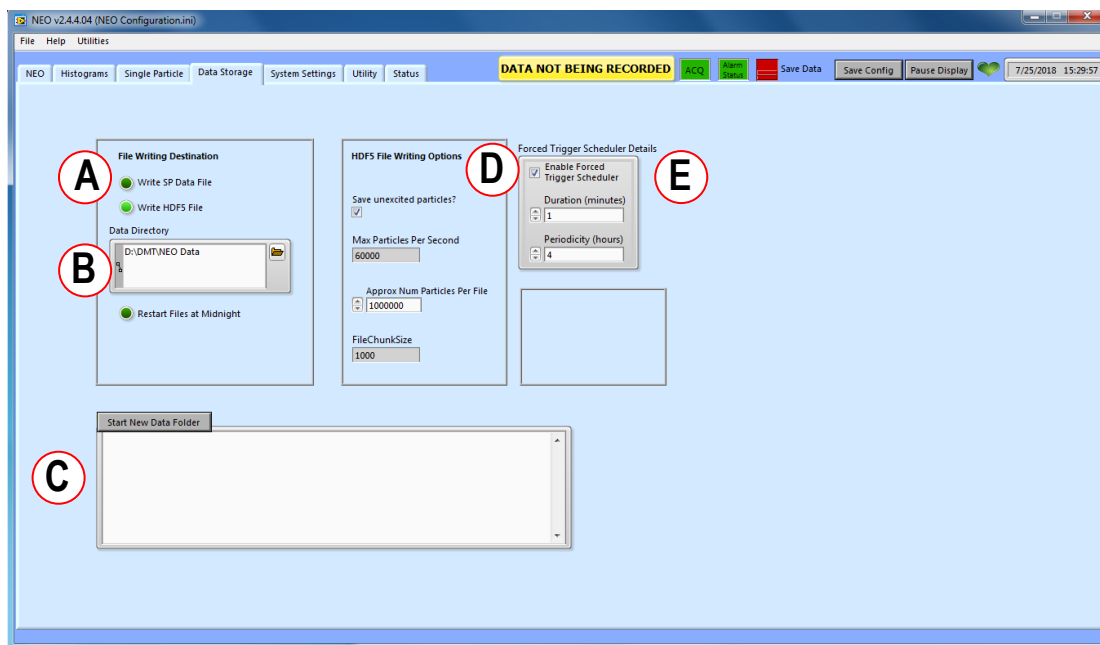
NEO v2.4.4.04 (NEO Configuration.ini)

File Help Utilities

NEO Histograms Single Particle Data Storage System Settings Utility Status

DATA NOT BEING RECORDED ACQ Alarm Status Save Data Save Config Pause Display 7/25/2018 15:29:57

File Writing Destination

A

Write SP Data File

Write HDF5 File

Data Directory

D:\DMT\NEO Data

B

Restart Files at Midnight

HDF5 File Writing Options

Save unexcited particles?

Max Particles Per Second

60000

Approx Num Particles Per File

1000000

FileChunkSize

1000

D

Forced Trigger Scheduler Details

Enable Forced Trigger Scheduler

Duration (minutes)

1

Periodicity (hours)

4

E

Start New Data Folder

C